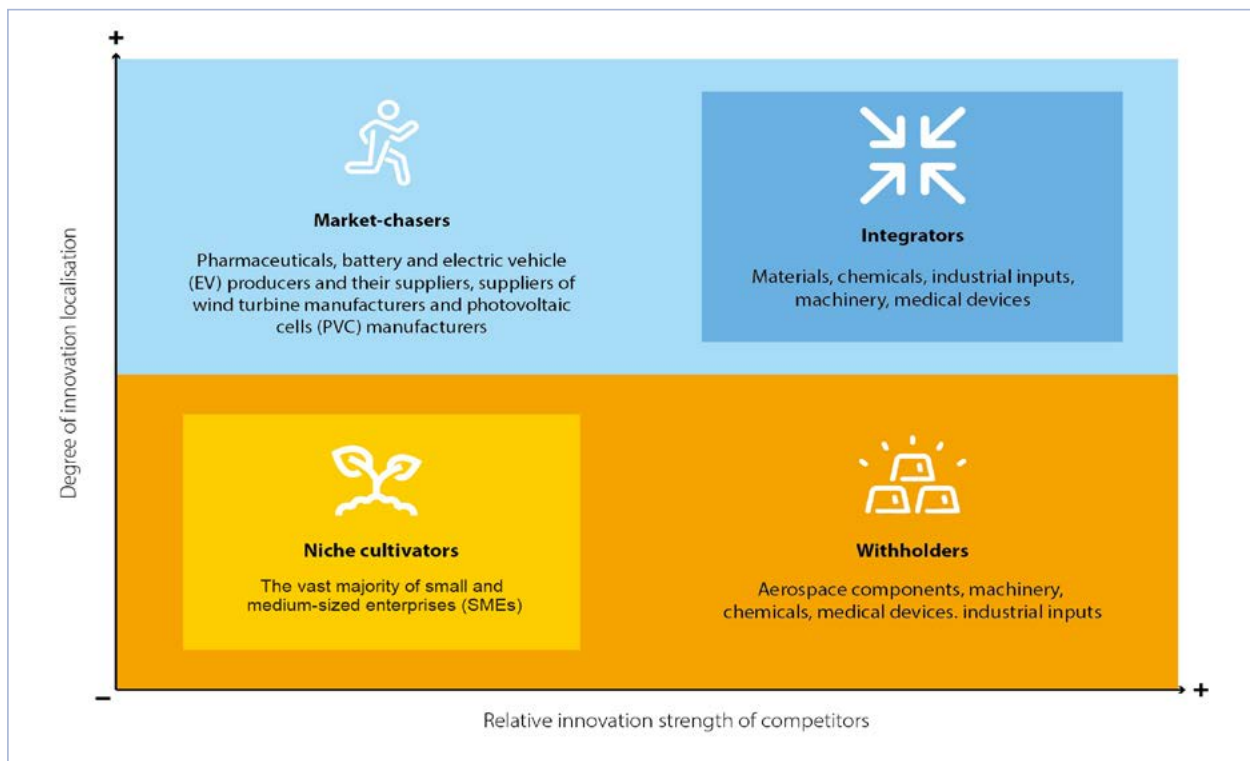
+

Degree of innovation localisation

Market-chasers

Pharmaceuticals, battery and electric vehicle (EV) producers and their suppliers, suppliers of wind turbine manufacturers and photovoltaic cells (PVC) manufacturers

Integrators

Materials, chemicals, industial inputs, machinery, medical devices

Niche cultivators

The vast majority of small and medium-sized enterprises (SMEs)

Withholders

Aerospace components, machinery, chemicals, medical devices. industrial inputs

–

+

Relative innovation strength of competitors